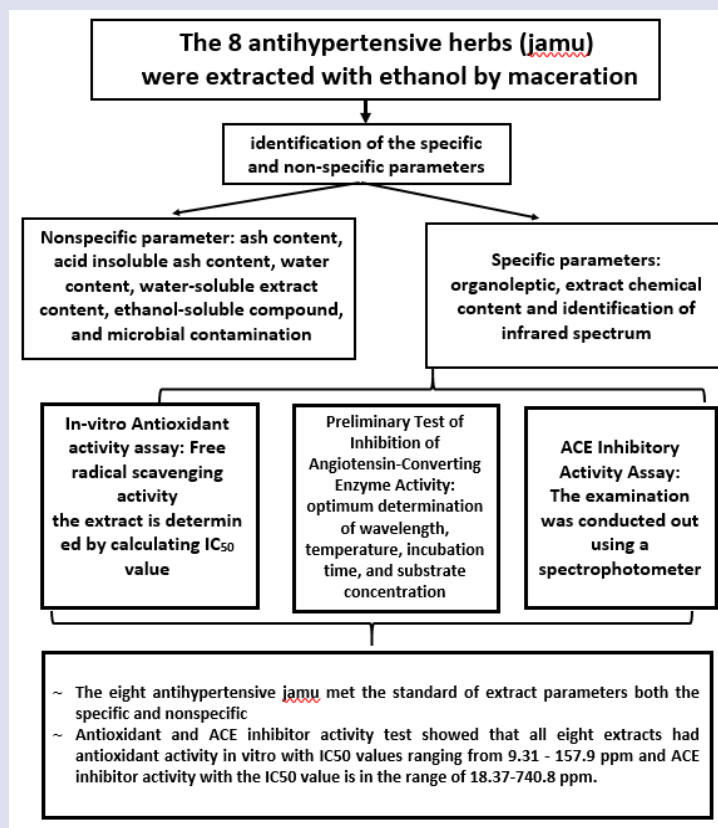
The 8 antihypertensive herbs (jamu) were extracted with ethanol by maceration

identification of the specific and non-specific parameters

Nonspecific parameter: ash content, acid insoluble ash content, water content, water-soluble extract content, ethanol-soluble compound, and microbial contamination

Specific parameters: organoleptic, extract chemical content and identification of infrared spectrum

In-vitro Antioxidant activity assay: Free radical scavenging activity the extract is determin ed by calculating $IC_{50}$ value

Preliminary Test of Inhibition of Angiotensin-Converting Enzyme Activity: optimum determination of wavelength, temperature, incubation time, and substrate concentration

ACE Inhibitory Activity Assay: The examination was conducted out using a spectrophotometer

~ The eight antihypertensive jamu met the standard of extract parameters both the specific and nonspecific
~ Antioxidant and ACE inhibitor activity test showed that all eight extracts had antioxidant activity in vitro with IC50 values ranging from 9.31 - 157.9 ppm and ACE inhibitor activity with the IC50 value is in the range of 18.37-740.8 ppm.